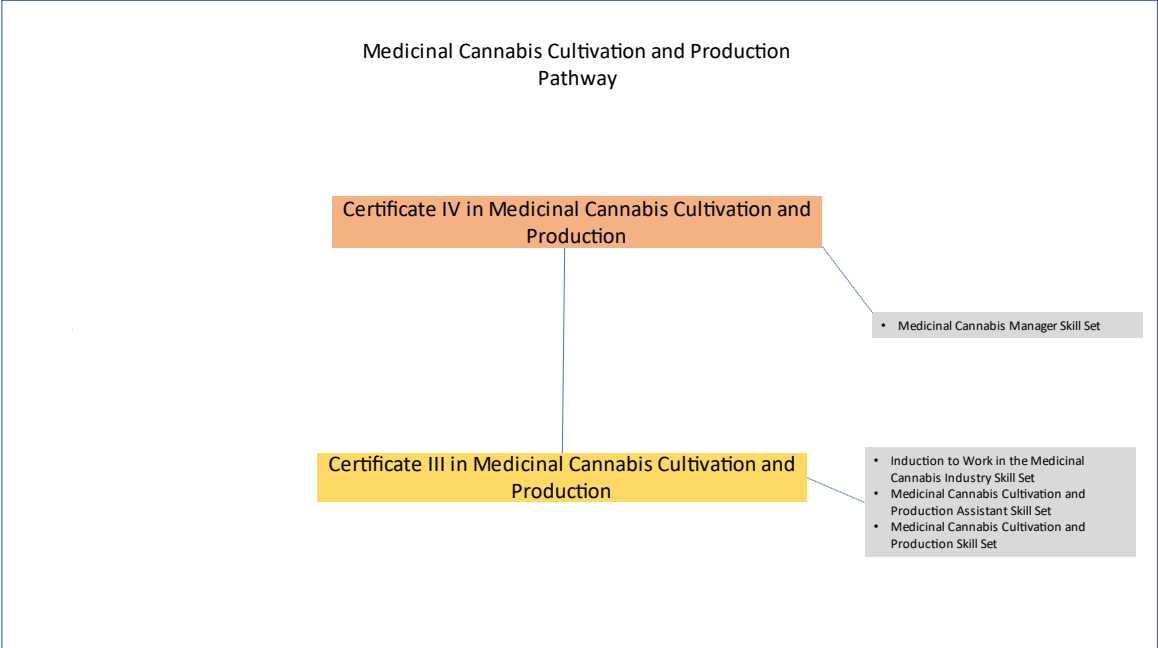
Medicinal Cannabis Cultivation and Production Pathway

Certificate IV in Medicinal Cannabis Cultivation and Production

• Medicinal Cannabis Manager Skill Set

Certificate III in Medicinal Cannabis Cultivation and Production

• Induction to Work in the Medicinal Cannabis Industry Skill Set
• Medicinal Cannabis Cultivation and Production Assistant Skill Set
• Medicinal Cannabis Cultivation and Production Skill Set